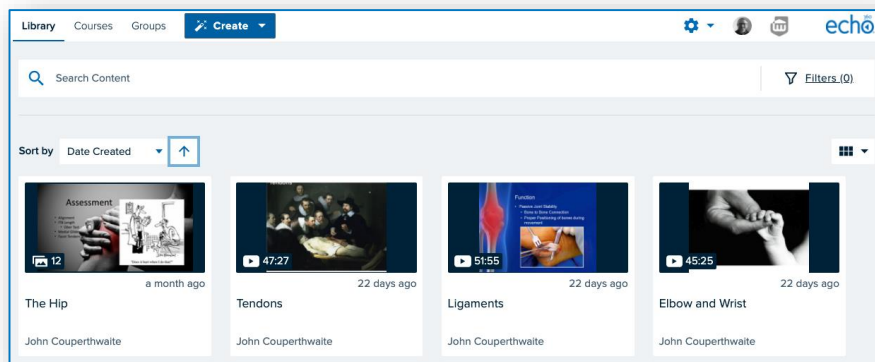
Library Courses Groups Create

echo

Search Content

Filters (0)

Sort by Date Created

Assessment

12

a month ago

The Hip

John Couperthwaite

47:27

22 days ago

Tendons

John Couperthwaite

Function

51:55

22 days ago

Ligaments

John Couperthwaite

45:25

22 days ago

Elbow and Wrist

John Couperthwaite